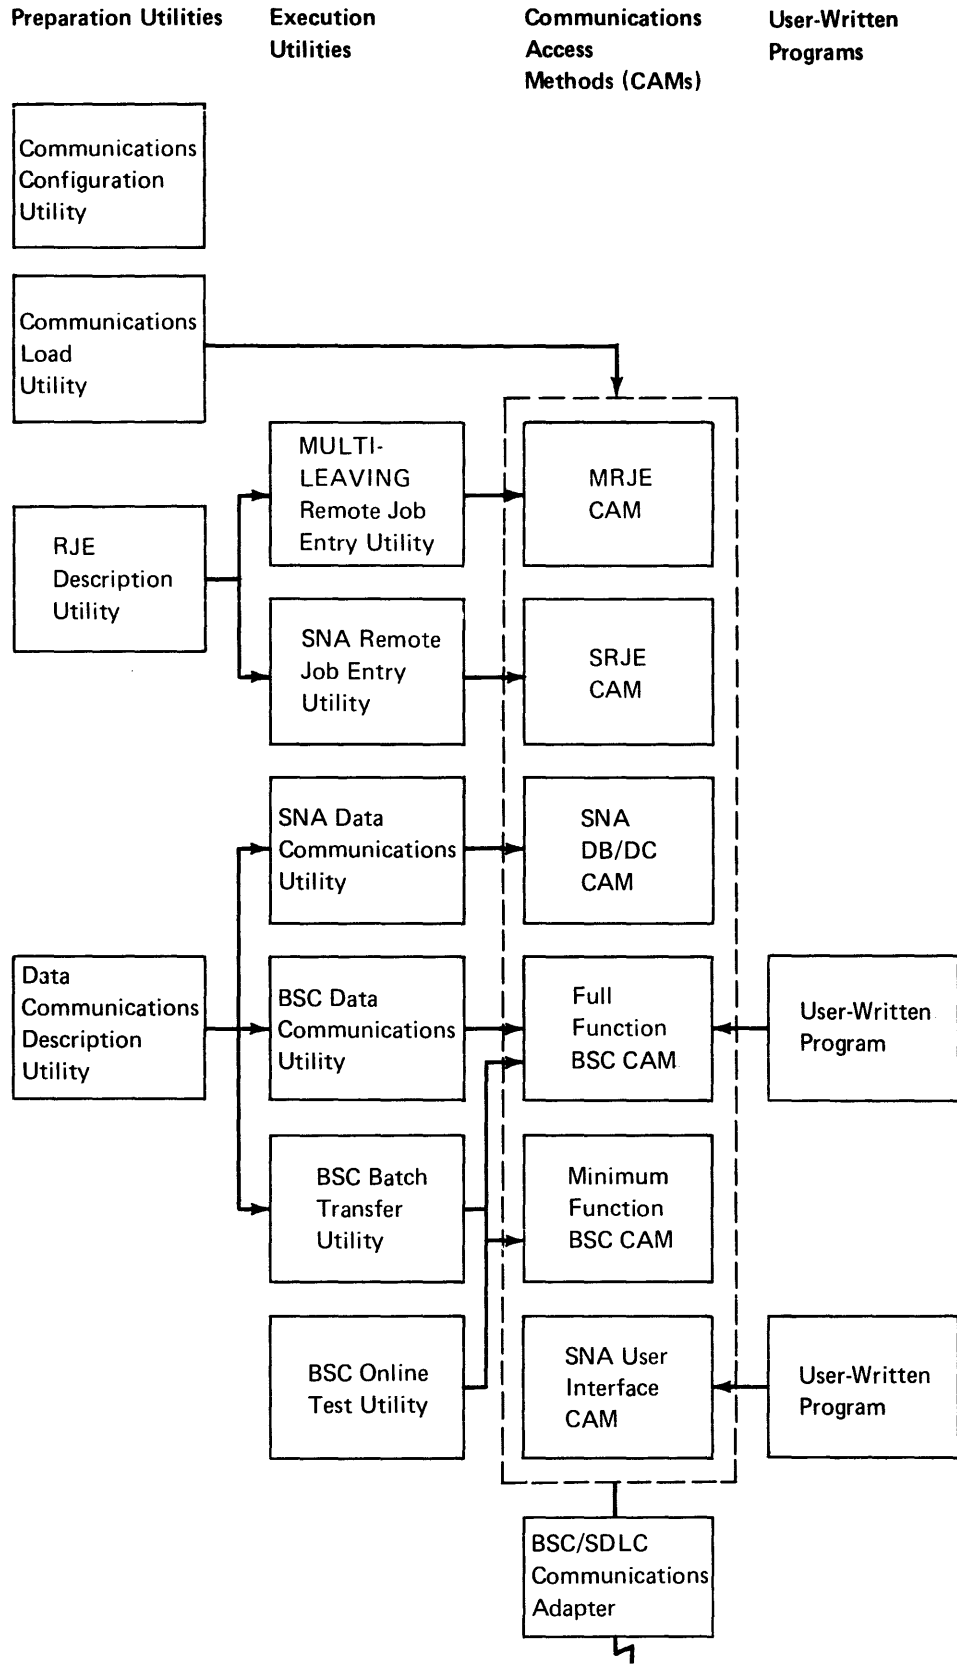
Preparation Utilities

Execution Utilities

Communications Access Methods (CAMs)

User-Written Programs

Communications Configuration Utility

Communications Load Utility

MULTI-LEAVING Remote Job Entry Utility

MRJE CAM

RJE Description Utility

SNA Remote Job Entry Utility

SRJE CAM

SNA Data Communications Utility

SNA DB/DC CAM

Data Communications Description Utility

BSC Data Communications Utility

Full Function BSC CAM

User-Written Program

BSC Batch Transfer Utility

Minimum Function BSC CAM

BSC Online Test Utility

SNA User Interface CAM

User-Written Program

BSC/SDLC Communications Adapter